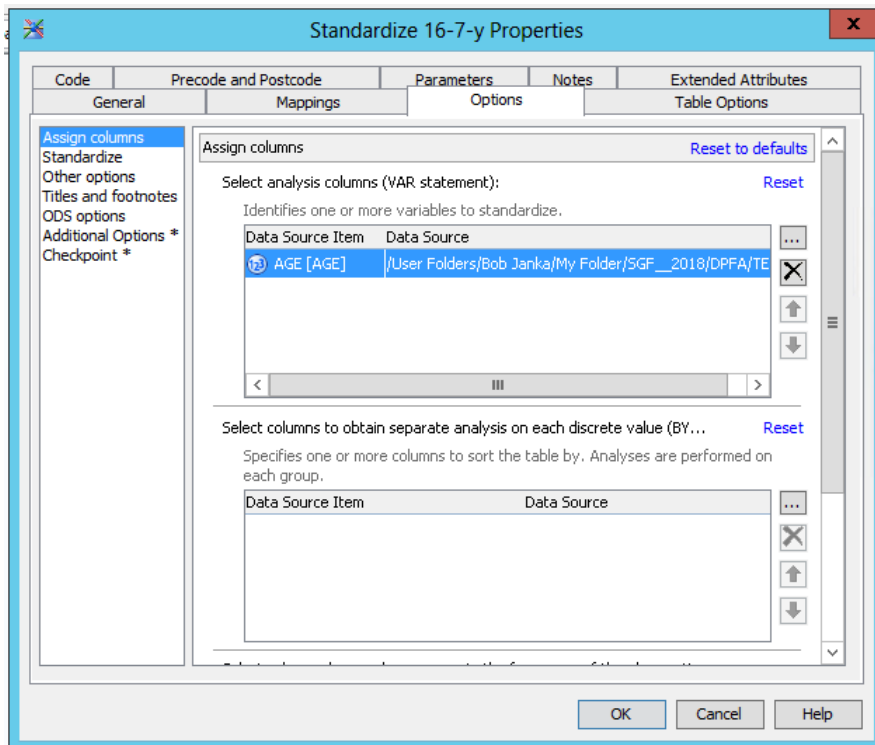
Standardize 16-7-y Properties

Code | Precode and Postcode | Parameters | Notes | Extended Attributes
General | Mappings | Options | Table Options

Assign columns
Standardize
Other options
Titles and footnotes
ODS options
Additional Options *
Checkpoint *

Assign columns
Reset to defaults

Select analysis columns (VAR statement):
Reset
Identifies one or more variables to standardize.

| Data Source Item | Data Source |
|---|---|
| AGE [AGE] | /User Folders/Bob Janka/My Folder/SGF__2018/DPFA/TE |

...

Select columns to obtain separate analysis on each discrete value (BY...
Reset
Specifies one or more columns to sort the table by. Analyses are performed on each group.

| Data Source Item | Data Source |
|---|---|

...

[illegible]

OK
Cancel
Help